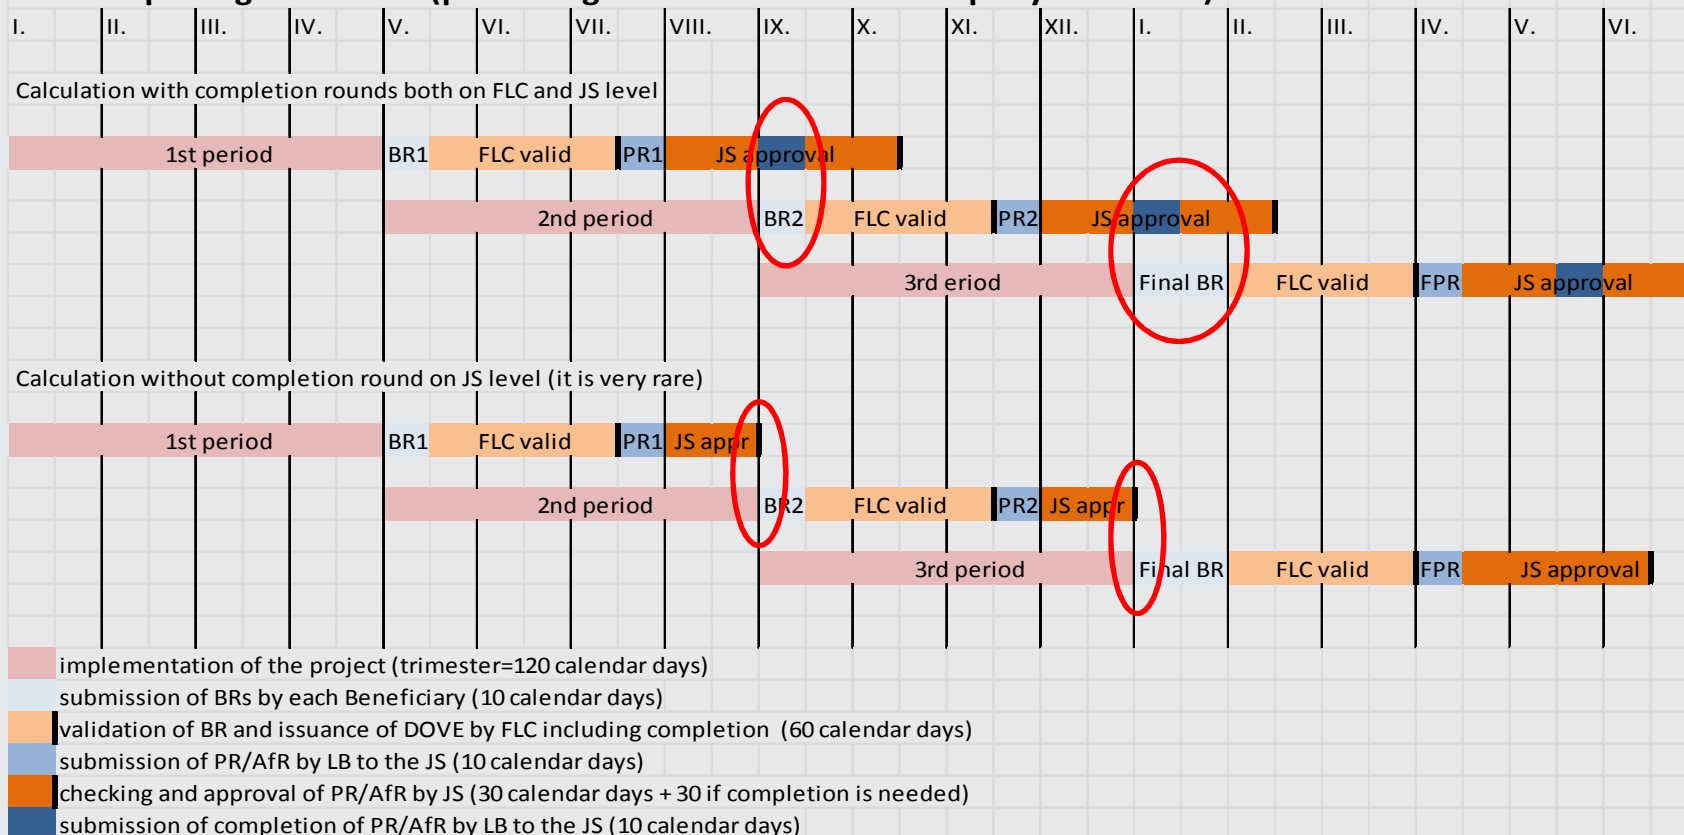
I. II. III. IV. V. VI. VII. VIII. IX. X. XI. XII. I. II. III. IV. V. VI.

Calculation with completion rounds both on FLC and JS level

1st period BR1 FLC valid PR1 JS approval

2nd period BR2 FLC valid PR2 JS approval

3rd eriod Final BR FLC valid FPR JS approval

Calculation without completion round on JS level (it is very rare)

1st period BR1 FLC valid PR1 JS appr

2nd period BR2 FLC valid PR2 JS appr

3rd period Final BR FLC valid FPR JS approval

implementation of the project (trimester=120 calendar days)
submission of BRs by each Beneficiary (10 calendar days)
validation of BR and issuance of DOVE by FLC including completion (60 calendar days)
submission of PR/AfR by LB to the JS (10 calendar days)
checking and approval of PR/AfR by JS (30 calendar days + 30 if completion is needed)
submission of completion of PR/AfR by LB to the JS (10 calendar days)